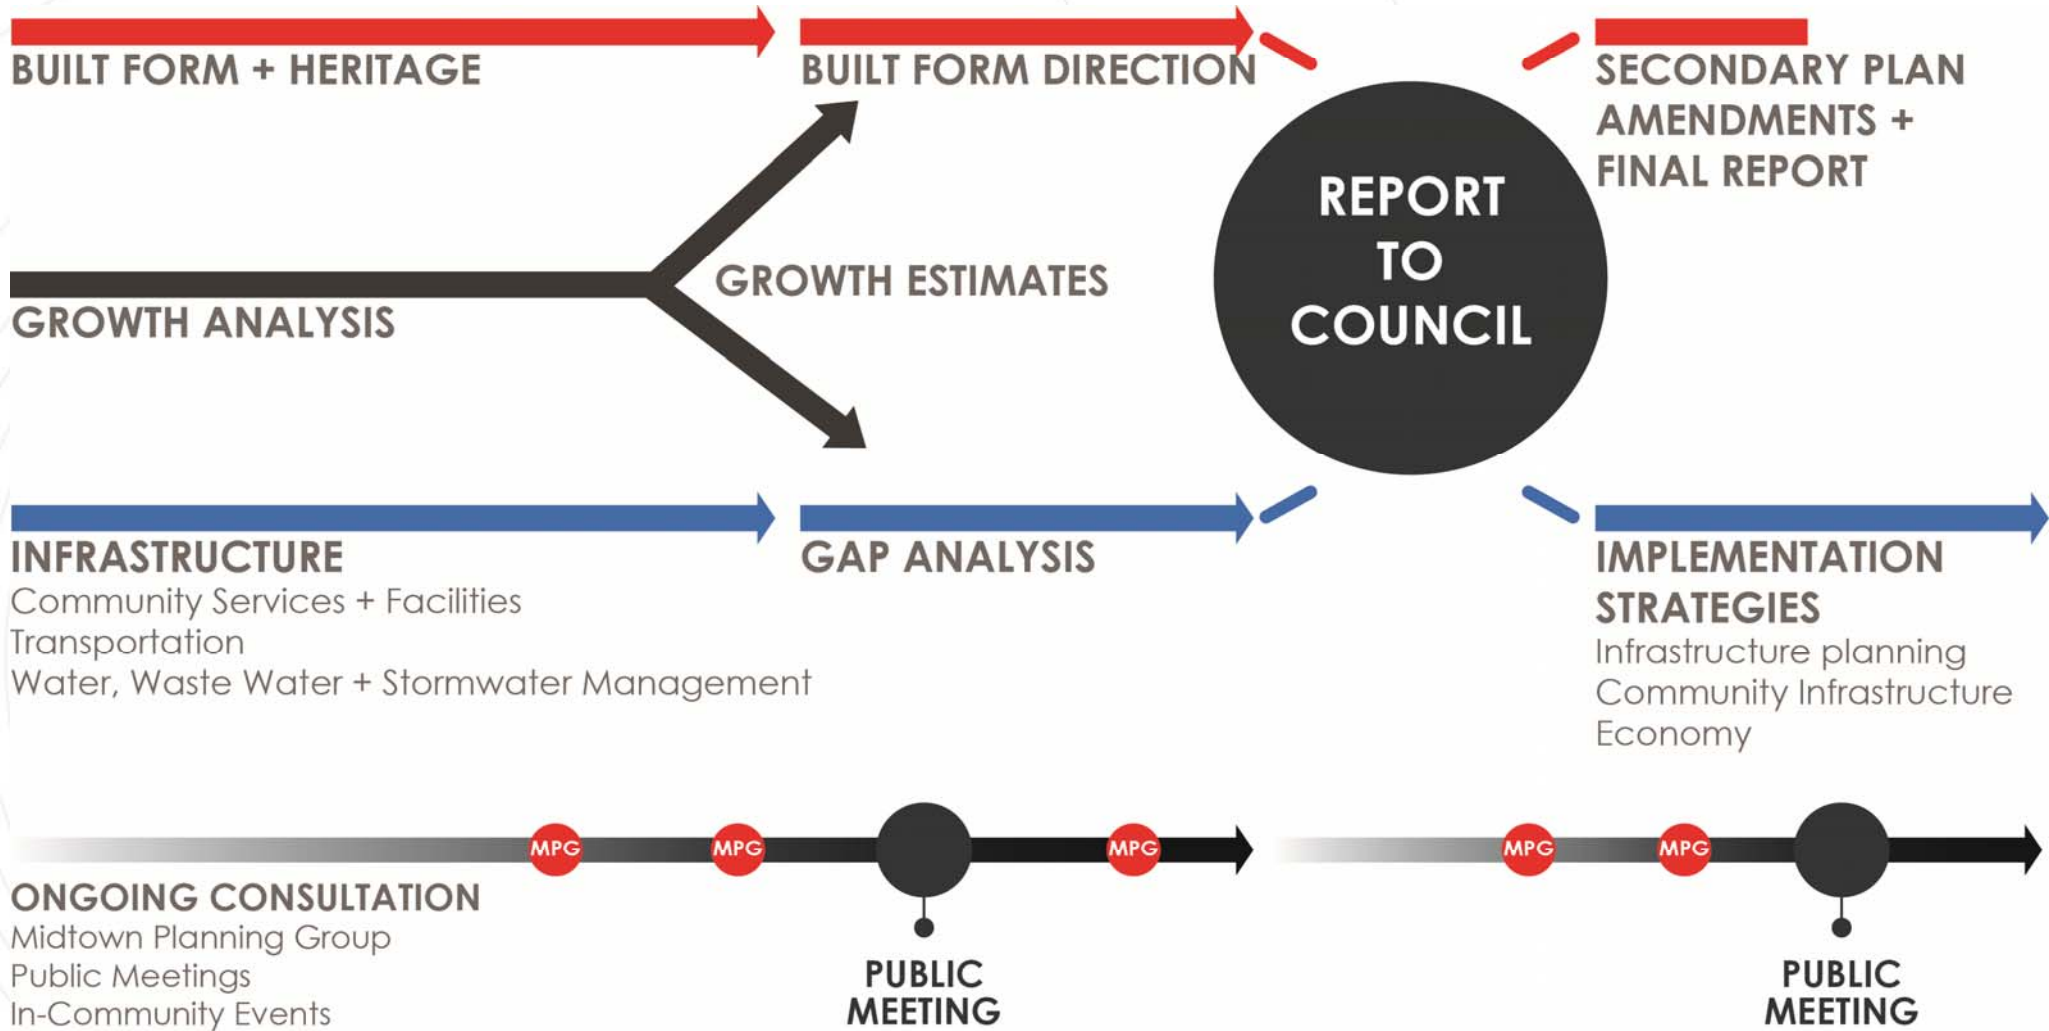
BUILT FORM + HERITAGE

BUILT FORM DIRECTION

SECONDARY PLAN AMENDMENTS + FINAL REPORT

REPORT TO COUNCIL

GROWTH ANALYSIS

GROWTH ESTIMATES

INFRASTRUCTURE
Community Services + Facilities
Transportation
Water, Waste Water + Stormwater Management

GAP ANALYSIS

IMPLEMENTATION STRATEGIES
Infrastructure planning
Community Infrastructure
Economy

MPG MPG MPG MPG MPG

ONGOING CONSULTATION
Midtown Planning Group
Public Meetings
In-Community Events

PUBLIC MEETING

PUBLIC MEETING